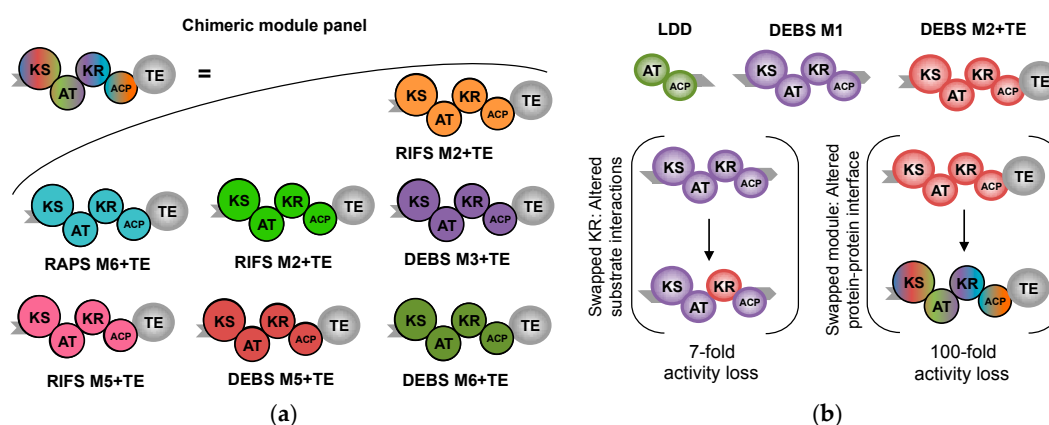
Chimeric module panel

KS KR AT ACP TE =

KS KR AT ACP TE
RIFS M2+TE

KS KR AT ACP TE
RAPS M6+TE

KS KR AT ACP TE
RIFS M2+TE

KS KR AT ACP TE
DEBS M3+TE

KS KR AT ACP TE
RIFS M5+TE

KS KR AT ACP TE
DEBS M5+TE

KS KR AT ACP TE
DEBS M6+TE

(a)

LDD
AT ACP

DEBS M1
KS KR AT ACP

DEBS M2+TE
KS KR AT ACP TE

Swapped KR: Altered substrate interactions

KS KR AT ACP

KS KR AT ACP

7-fold activity loss

Swapped module: Altered protein-protein interface

KS KR AT ACP TE

KS KR AT ACP TE

100-fold activity loss

(b)